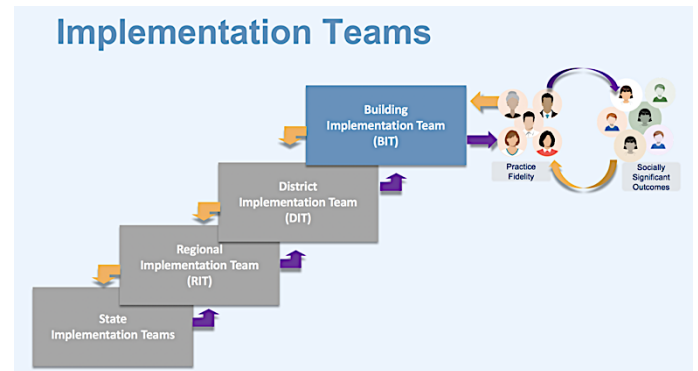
Implementation Teams

Building Implementation Team (BIT)

District Implementation Team (DIT)

Regional Implementation Team (RIT)

State Implementation Teams

Practice Fidelity

Socially Significant Outcomes